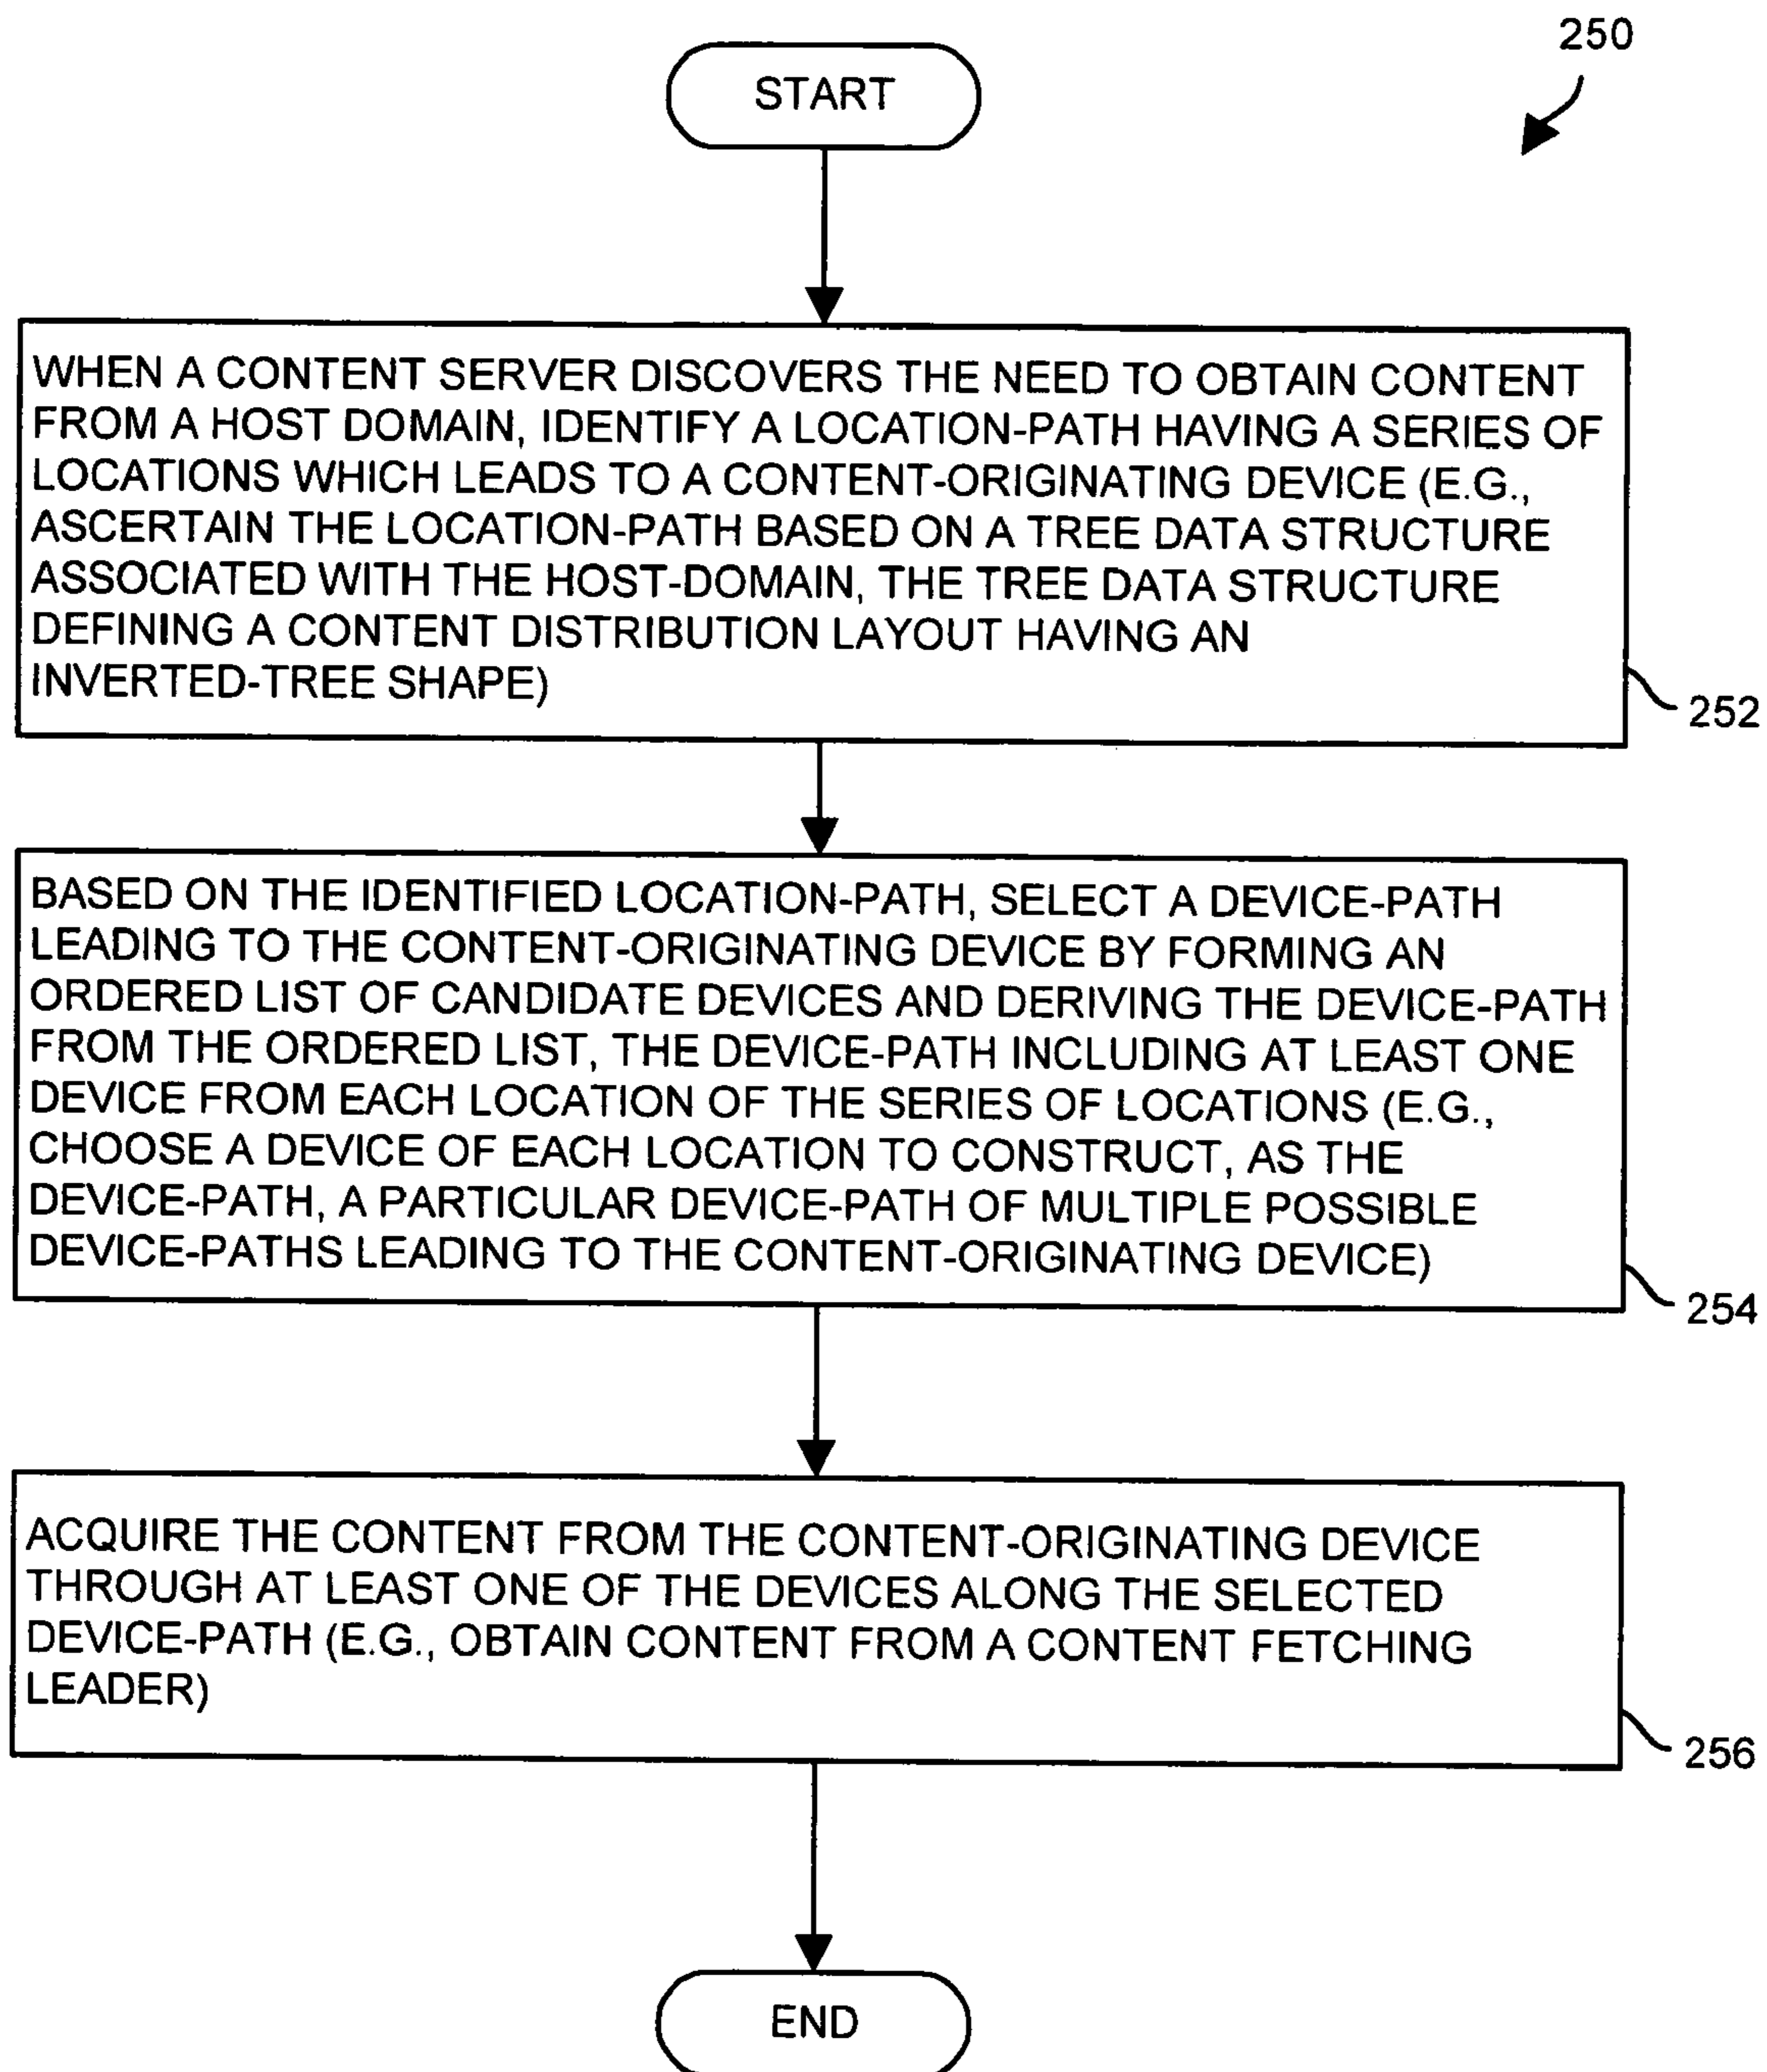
250

START

WHEN A CONTENT SERVER DISCOVERS THE NEED TO OBTAIN CONTENT FROM A HOST DOMAIN, IDENTIFY A LOCATION-PATH HAVING A SERIES OF LOCATIONS WHICH LEADS TO A CONTENT-ORIGINATING DEVICE (E.G., ASCERTAIN THE LOCATION-PATH BASED ON A TREE DATA STRUCTURE ASSOCIATED WITH THE HOST-DOMAIN, THE TREE DATA STRUCTURE DEFINING A CONTENT DISTRIBUTION LAYOUT HAVING AN INVERTED-TREE SHAPE)

252

BASED ON THE IDENTIFIED LOCATION-PATH, SELECT A DEVICE-PATH LEADING TO THE CONTENT-ORIGINATING DEVICE BY FORMING AN ORDERED LIST OF CANDIDATE DEVICES AND DERIVING THE DEVICE-PATH FROM THE ORDERED LIST, THE DEVICE-PATH INCLUDING AT LEAST ONE DEVICE FROM EACH LOCATION OF THE SERIES OF LOCATIONS (E.G., CHOOSE A DEVICE OF EACH LOCATION TO CONSTRUCT, AS THE DEVICE-PATH, A PARTICULAR DEVICE-PATH OF MULTIPLE POSSIBLE DEVICE-PATHS LEADING TO THE CONTENT-ORIGINATING DEVICE)

254

ACQUIRE THE CONTENT FROM THE CONTENT-ORIGINATING DEVICE THROUGH AT LEAST ONE OF THE DEVICES ALONG THE SELECTED DEVICE-PATH (E.G., OBTAIN CONTENT FROM A CONTENT FETCHING LEADER)

256

END